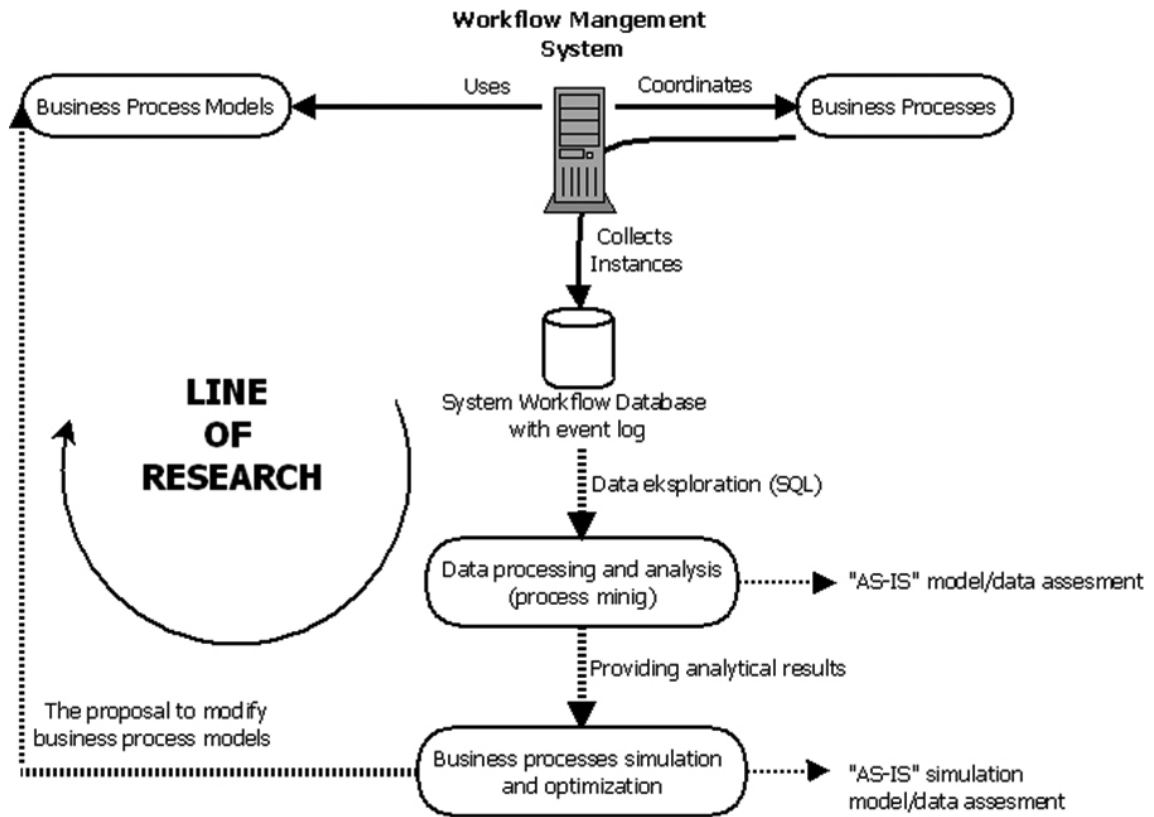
Workflow Mangement System

Business Process Models

Uses

Coordinates

Business Processes

Collects Instances

System Workflow Database with event log

LINE OF RESEARCH

Data eksploration (SQL)

Data processing and analysis (process minig)

"AS-IS" model/data assesment

Providing analytical results

The proposal to modify business process models

Business processes simulation and optimization

"AS-IS" simulation model/data assesment